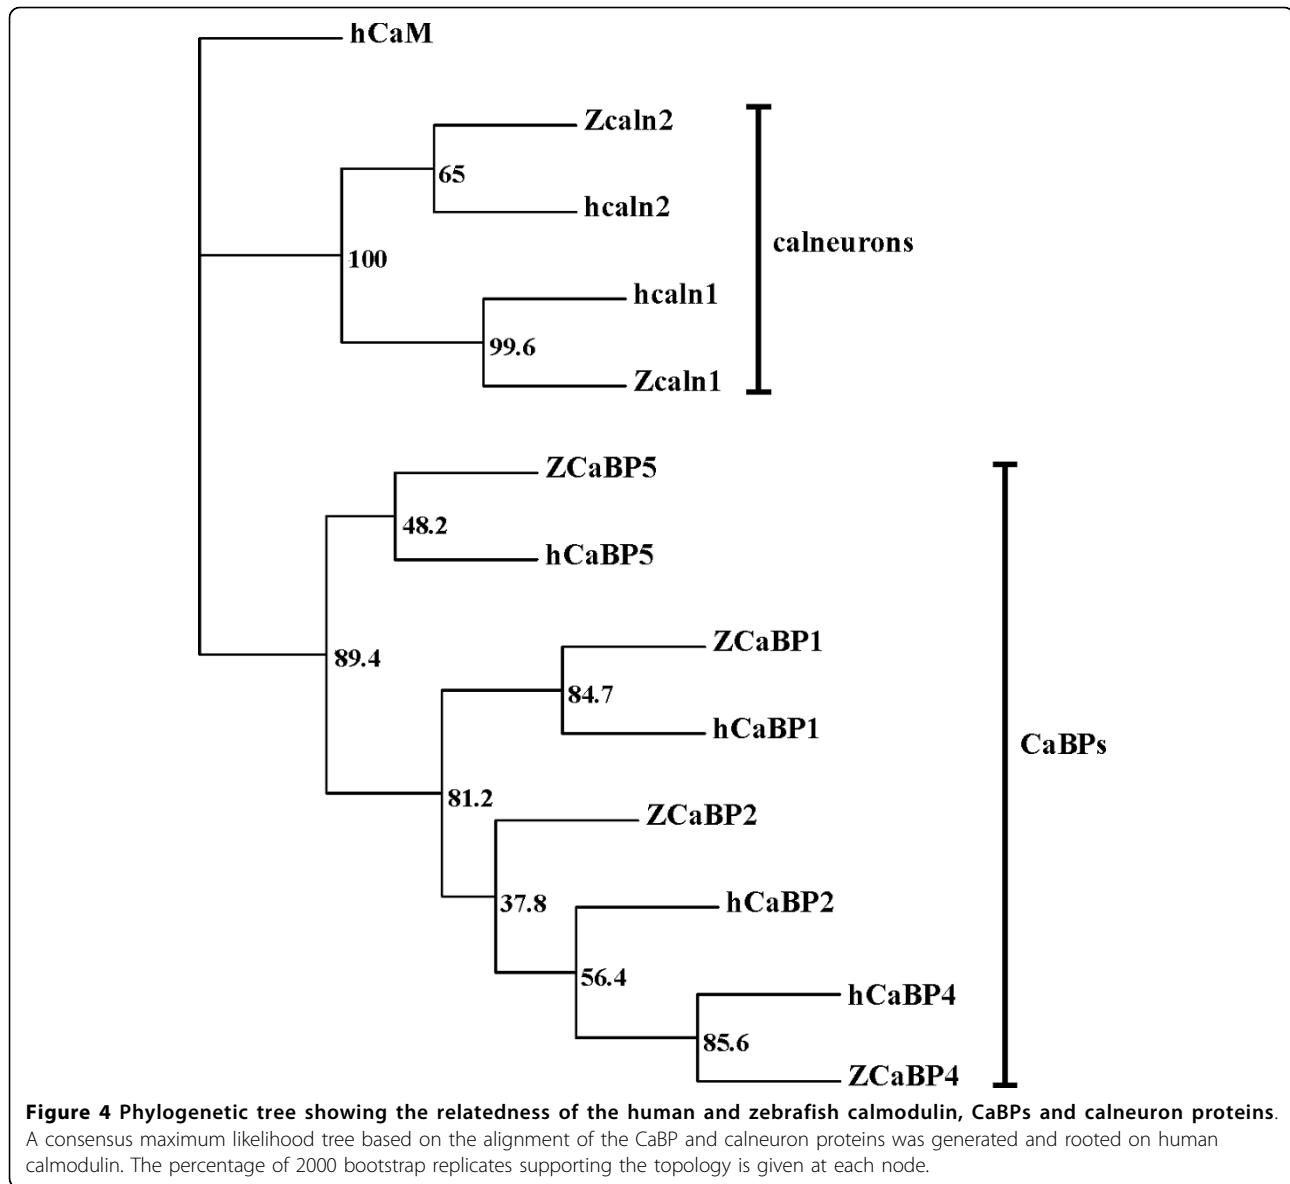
hCaM

Zcaln2

65

hcaln2

100

calneurons

hcaln1

99.6

Zcaln1

ZCaBP5

48.2

hCaBP5

89.4

ZCaBP1

84.7

hCaBP1

CaBPs

81.2

ZCaBP2

37.8

hCaBP2

56.4

hCaBP4

85.6

ZCaBP4

**Figure 4 Phylogenetic tree showing the relatedness of the human and zebrafish calmodulin, CaBPs and calneuron proteins**. A consensus maximum likelihood tree based on the alignment of the CaBP and calneuron proteins was generated and rooted on human calmodulin. The percentage of 2000 bootstrap replicates supporting the topology is given at each node.